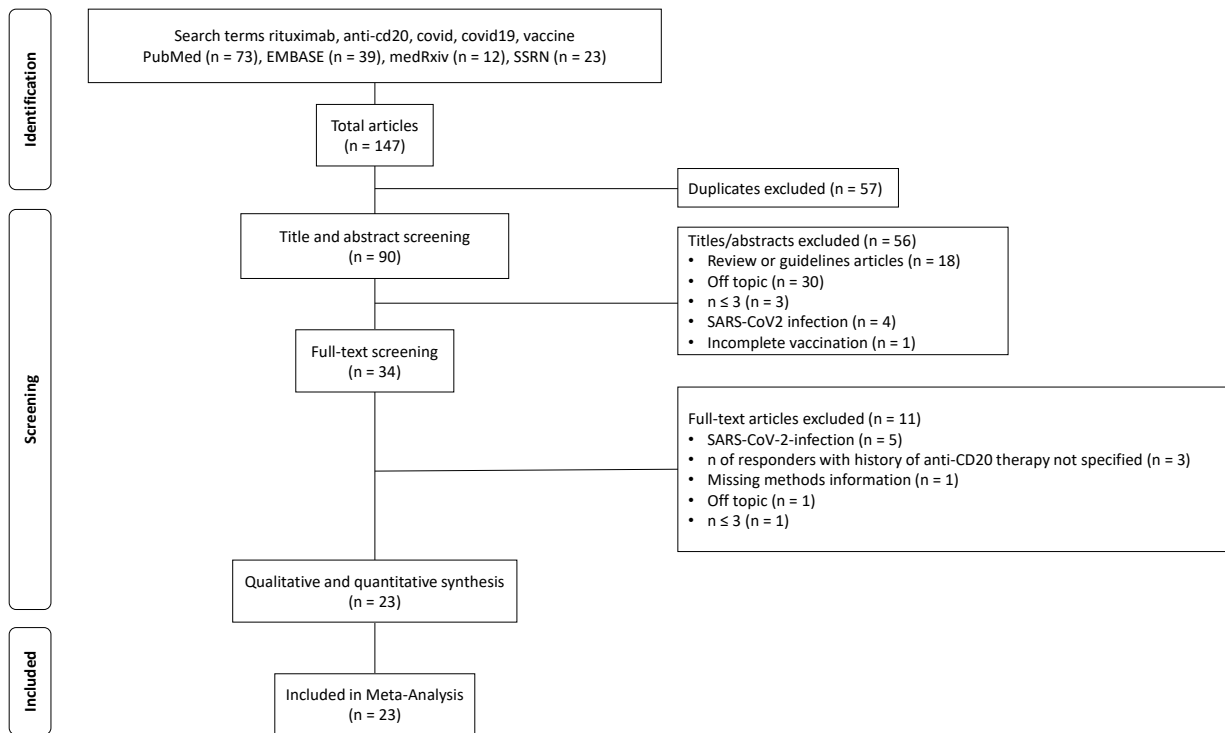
Identification

Search terms rituximab, anti-cd20, covid, covid19, vaccine
PubMed (n = 73), EMBASE (n = 39), medRxiv (n = 12), SSRN (n = 23)

Total articles
(n = 147)

Duplicates excluded (n = 57)

Screening

Title and abstract screening
(n = 90)

Titles/abstracts excluded (n = 56)
• Review or guidelines articles (n = 18)
• Off topic (n = 30)
• n ≤ 3 (n = 3)
• SARS-CoV2 infection (n = 4)
• Incomplete vaccination (n = 1)

Full-text screening
(n = 34)

Full-text articles excluded (n = 11)
• SARS-CoV-2-infection (n = 5)
• n of responders with history of anti-CD20 therapy not specified (n = 3)
• Missing methods information (n = 1)
• Off topic (n = 1)
• n ≤ 3 (n = 1)

Qualitative and quantitative synthesis
(n = 23)

Included

Included in Meta-Analysis
(n = 23)